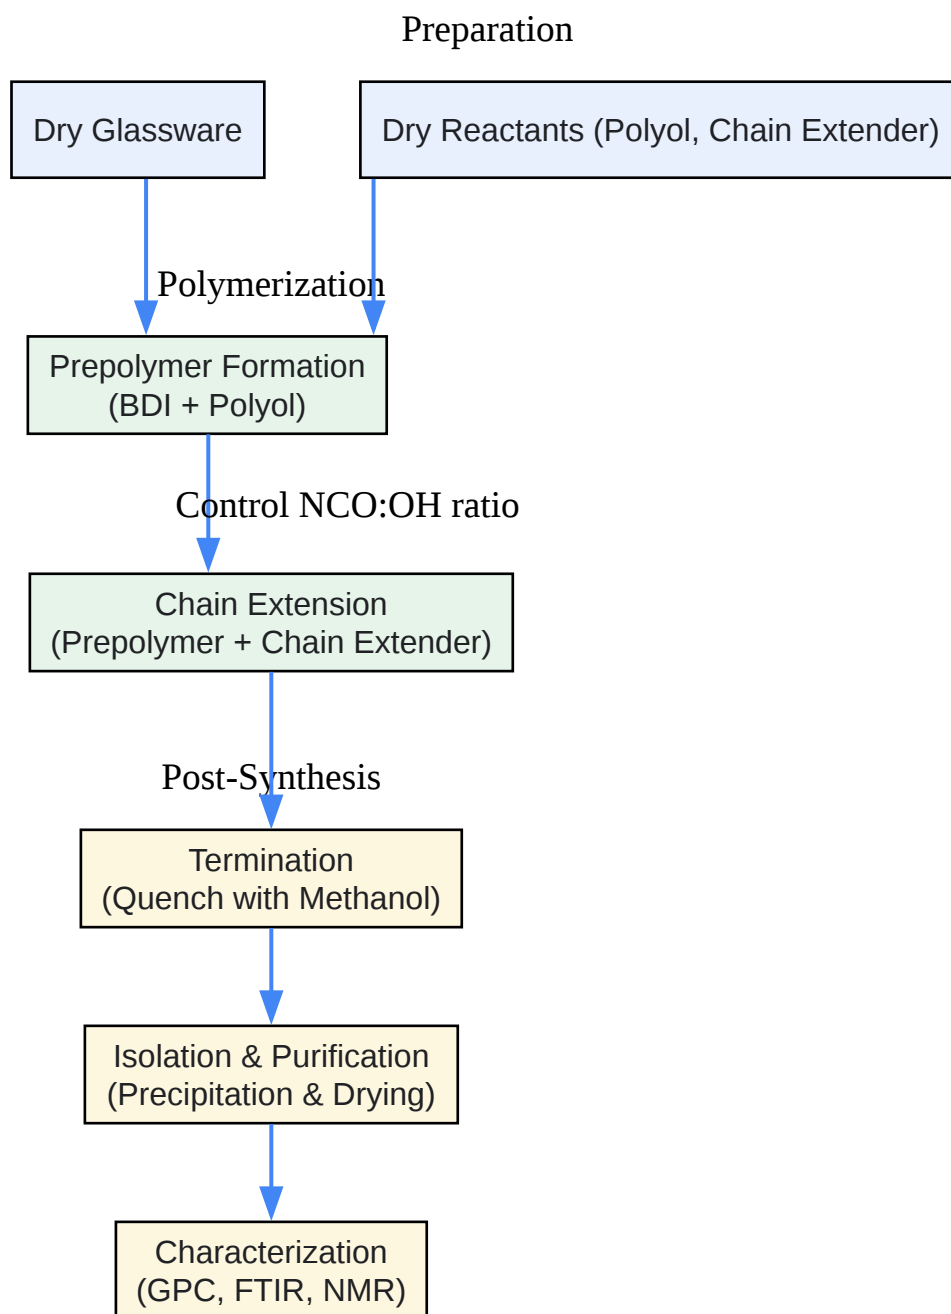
Preparation

Dry Glassware

Dry Reactants (Polyol, Chain Extender)

Polymerization

Prepolymer Formation
(BDI + Polyol)

Control NCO:OH ratio

Chain Extension
(Prepolymer + Chain Extender)

Post-Synthesis

Termination
(Quench with Methanol)

Isolation & Purification
(Precipitation & Drying)

Characterization
(GPC, FTIR, NMR)